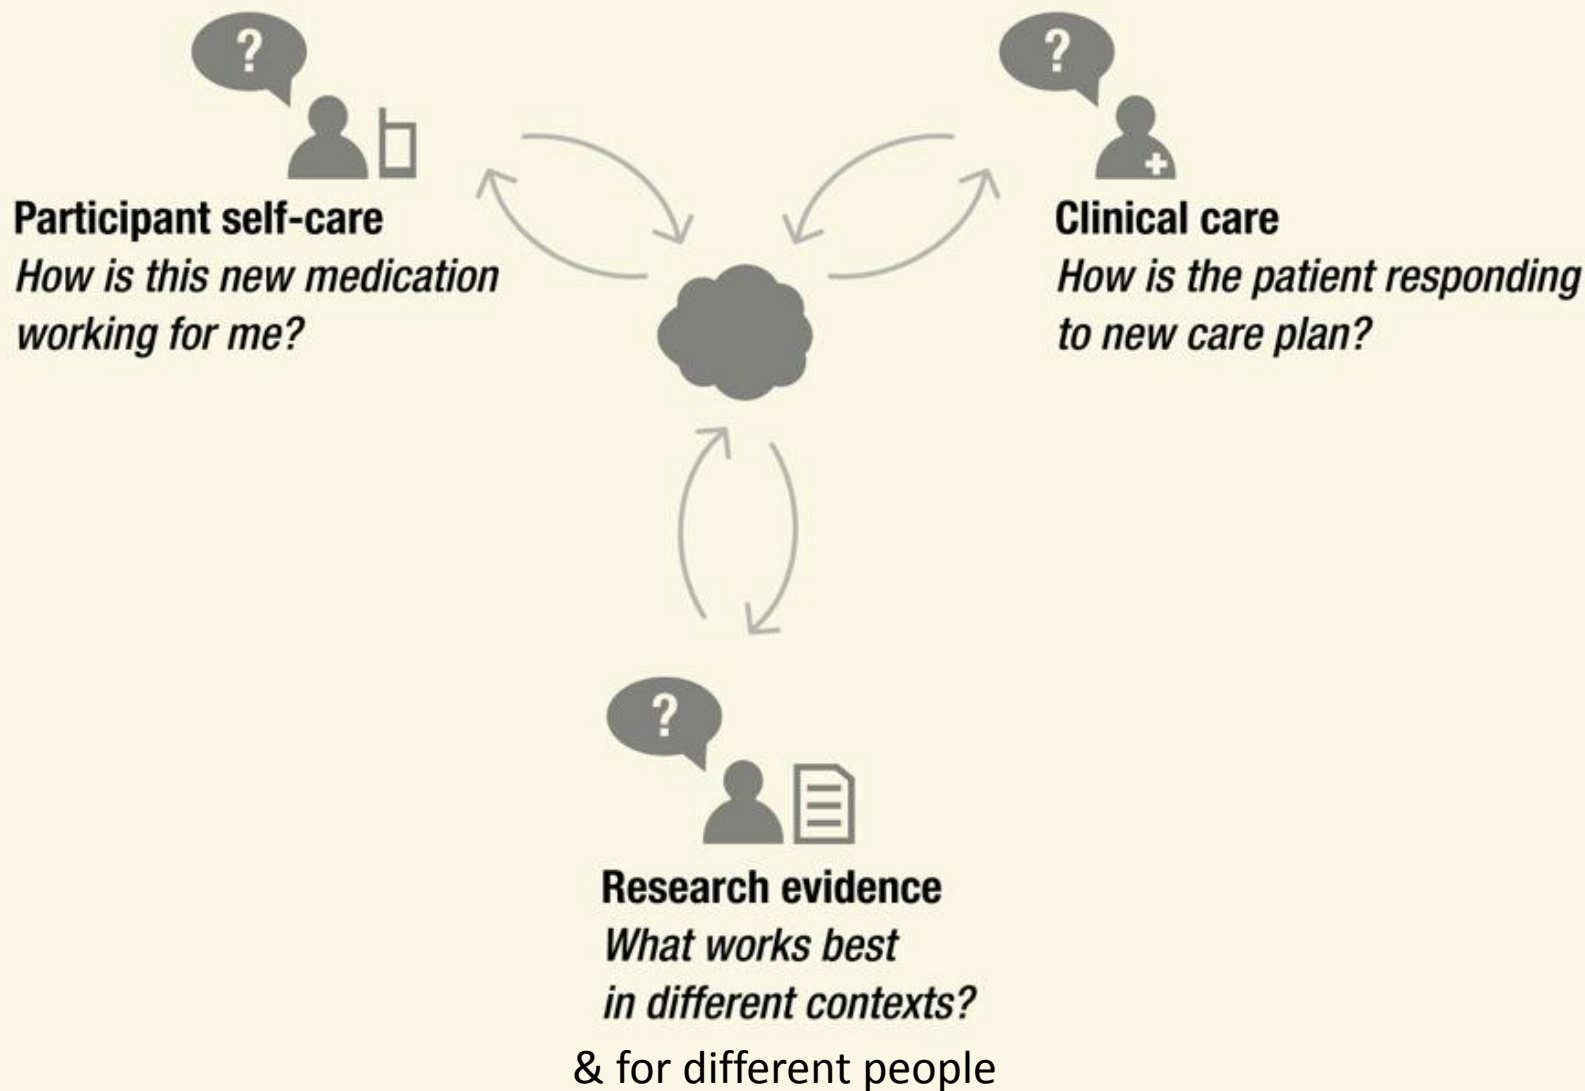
?

?

Participant self-care
How is this new medication working for me?

Clinical care
How is the patient responding to new care plan?

?

Research evidence
What works best in different contexts?
& for different people